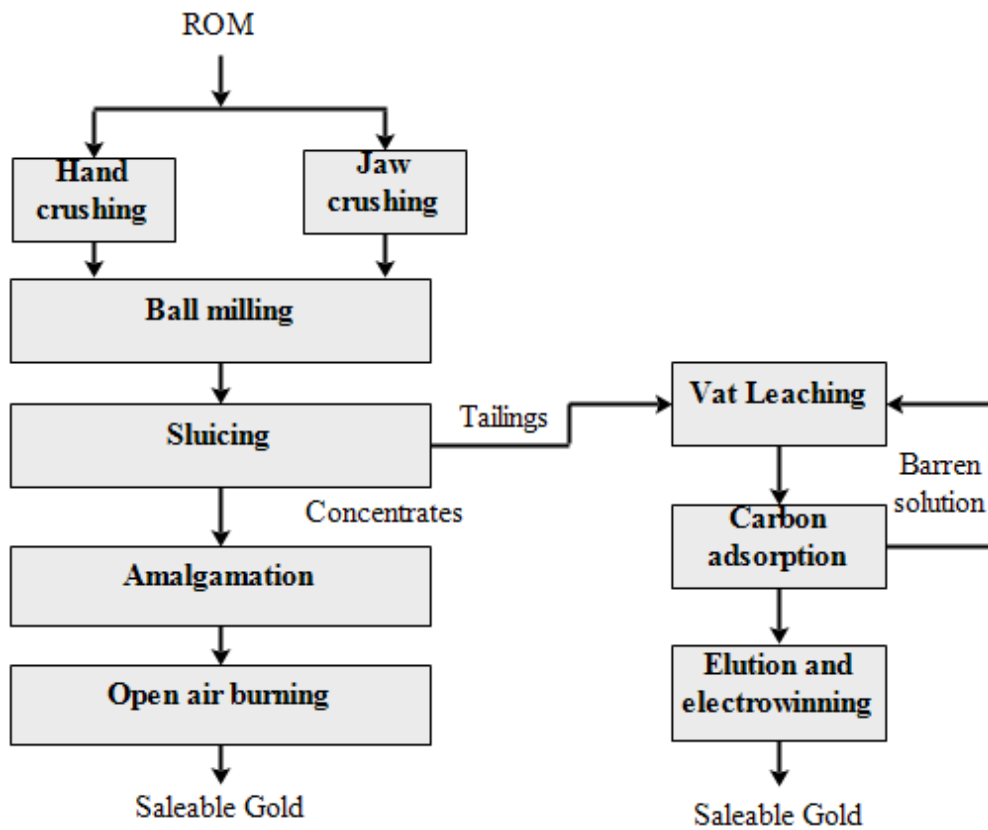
ROM

Hand crushing

Jaw crushing

Ball milling

Sluicing

Tailings

Vat Leaching

Barren solution

Concentrates

Carbon adsorption

Amalgamation

Open air burning

Elution and electrowinning

Saleable Gold

Saleable Gold